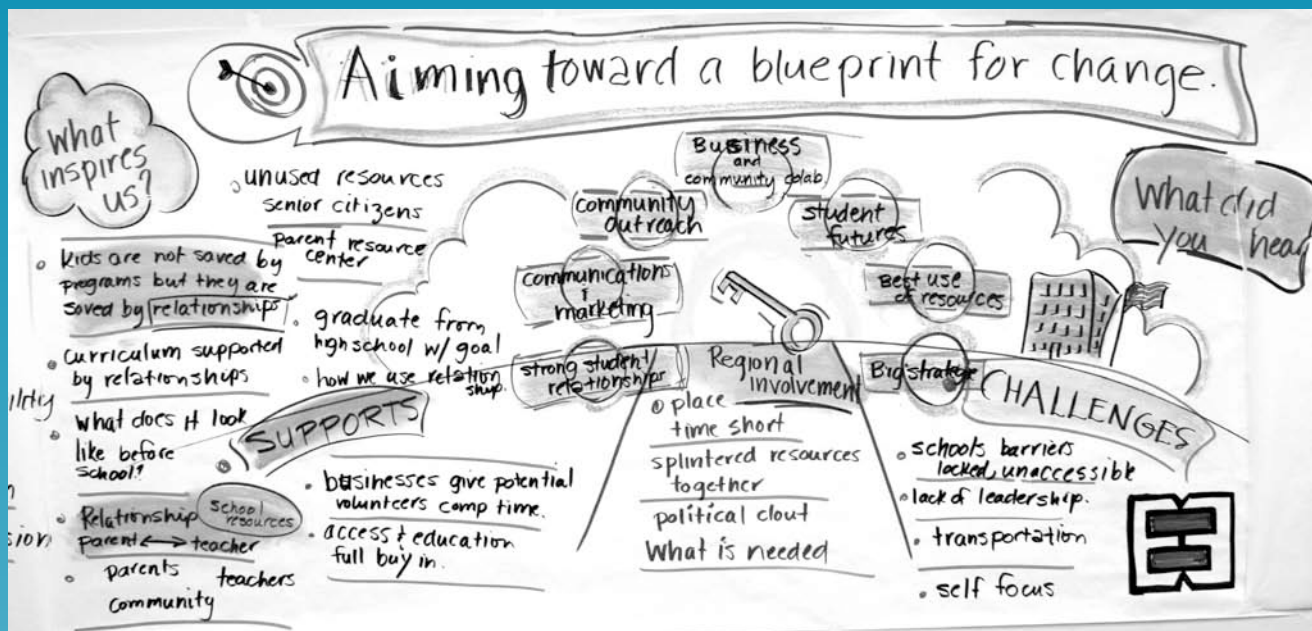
Aiming toward a blueprint for change.

What inspires us?

unused resources
senior citizens
parent resource center

Kids are not saved by programs but they are saved by relationships

graduate from high school w/ goal

Curriculum supported by relationships

how we use relationship

ildy

What does it look like before school?

SUPPORTS

Relationship
parent ⟷ teacher
School resources
parents teachers community

sion

businesses give potential volunteers comp time.
access & education full buy in.

Business and community colab

community outreach

student futures

communications & marketing

Best use of resources

strong student relationships

Regional involvement

Big strategy

place
time short
splintered resources together
political clout
What is needed

What did you hea

CHALLENGES

schools barriers locked, unaccessible
lack of leadership.
transportation
self focus